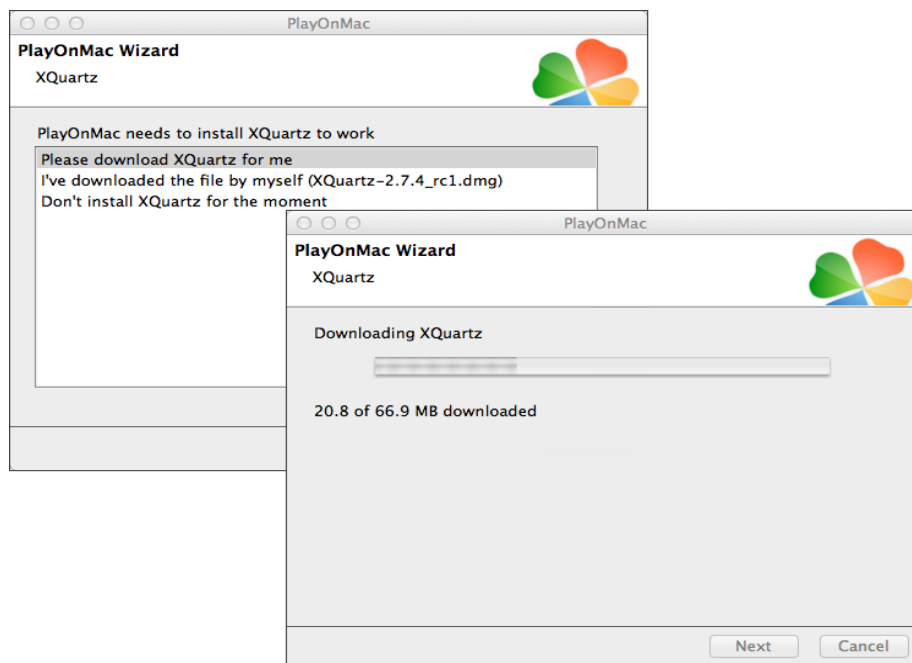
PlayOnMac

PlayOnMac Wizard

XQuartz

PlayOnMac needs to install XQuartz to work

Please download XQuartz for me
I've downloaded the file by myself (XQuartz-2.7.4_rc1.dmg)
Don't install XQuartz for the moment

PlayOnMac

PlayOnMac Wizard

XQuartz

Downloading XQuartz

20.8 of 66.9 MB downloaded

Next

Cancel